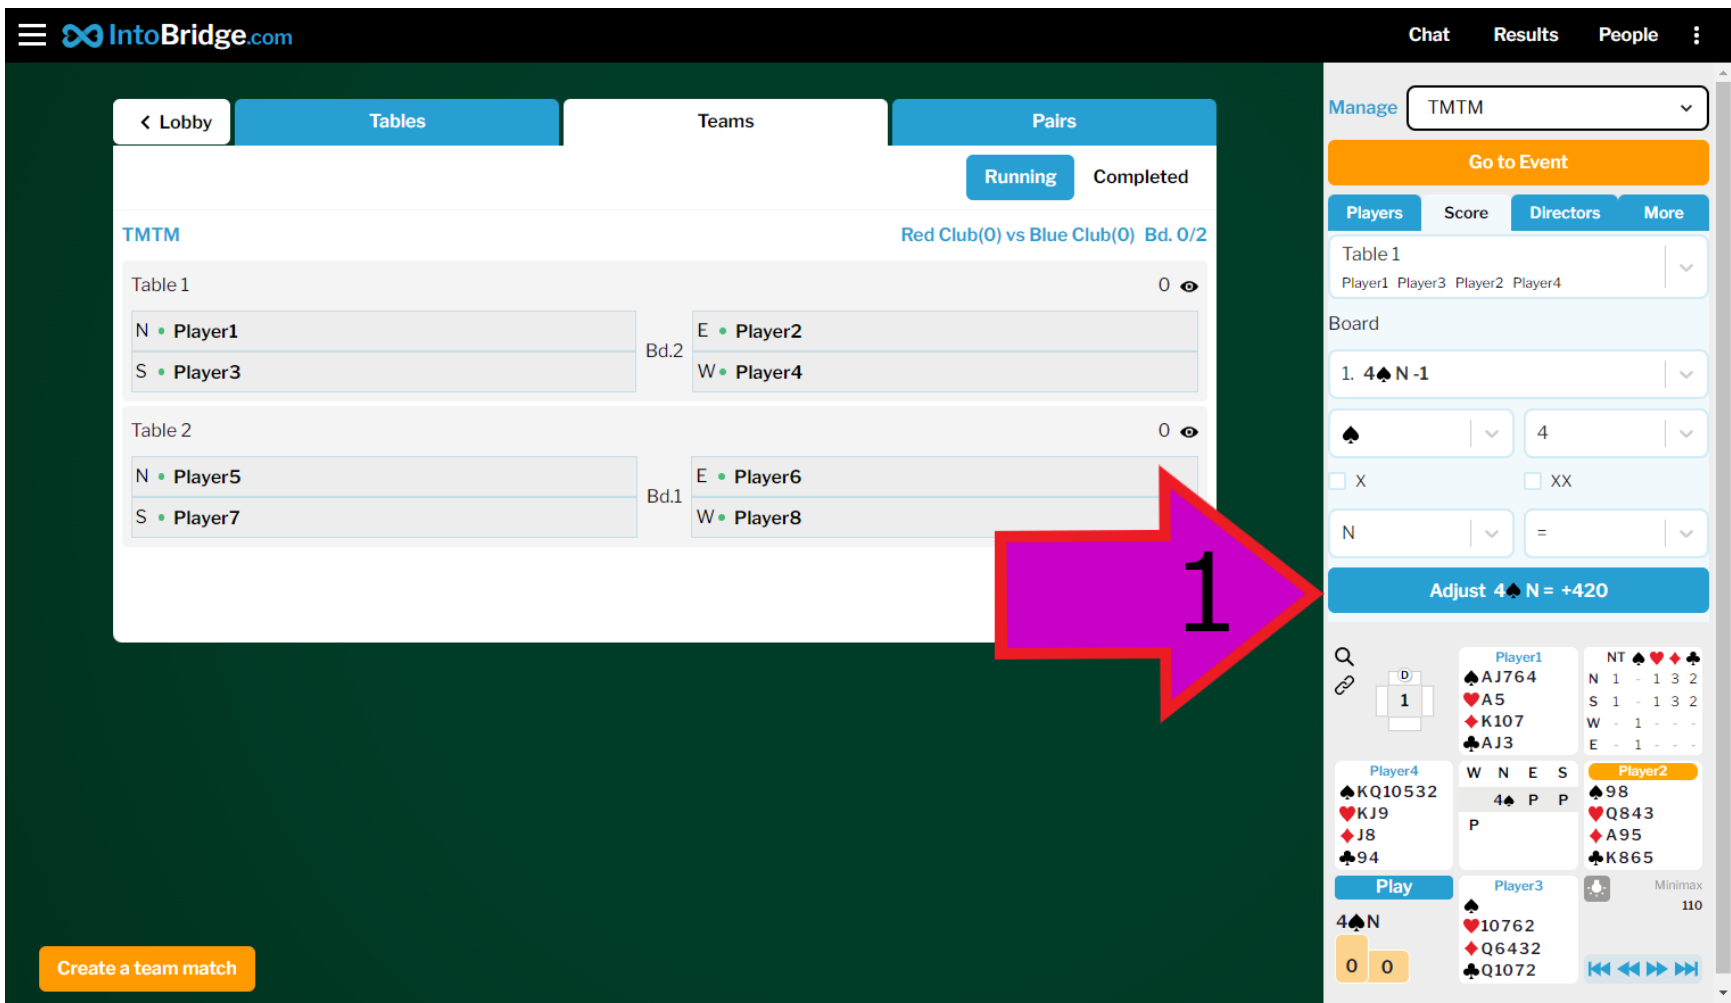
IntoBridge.com Chat Results People

Lobby | Tables | Teams | Pairs

Running Completed

TMTM Red Club(0) vs Blue Club(0) Bd. 0/2

Table 1 0

N • Player1
S • Player3
Bd.2
E • Player2
W • Player4

Table 2 0

N • Player5
S • Player7
Bd.1
E • Player6
W • Player8

1

Create a team match

Manage TMTM

Go to Event

Players Score Directors More

Table 1
Player1 Player3 Player2 Player4

Board

1. 4♠ N -1

♠ 4

X XX

N =

Adjust 4♠ N = +420

D
1

Player1
♠AJ764
♥A5
♦K107
♣AJ3

| | NT | ♠ | ♥ | ♦ | ♣ |
|---|---|---|---|---|---|
| N | 1 | - | 1 | 3 | 2 |
| S | 1 | - | 1 | 3 | 2 |
| W | - | 1 | - | - | - |
| E | - | 1 | - | - | - |

Player4
♠KQ10532
♥KJ9
♦J8
♣94

W N E S
4♠ P P
P

Player2
♠98
♥Q843
♦A95
♣K865

Play

4♠N

0 0

Player3
♠
♥10762
♦Q6432
♣Q1072

Minimax
110